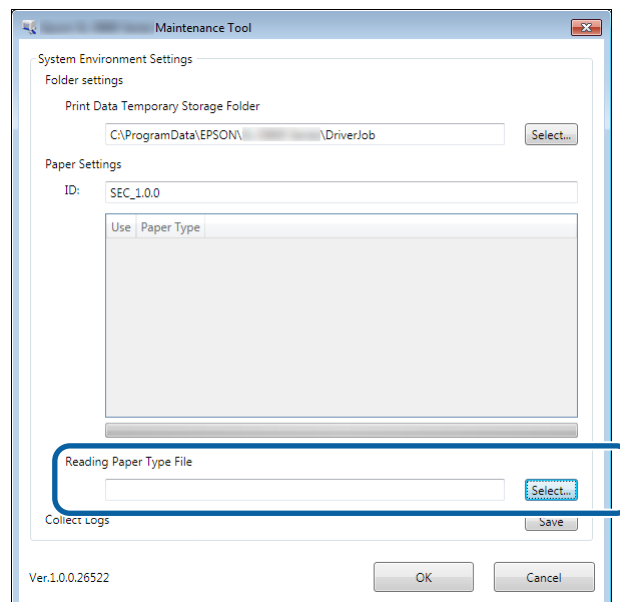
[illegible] Maintenance Tool

System Environment Settings

Folder settings

Print Data Temporary Storage Folder

C:\ProgramData\EPSON\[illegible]\DriverJob

Select...

Paper Settings

ID: SEC_1.0.0

| Use | Paper Type |
|---|---|

Reading Paper Type File

Select...

Collect Logs

Save

Ver.1.0.0.26522

OK

Cancel